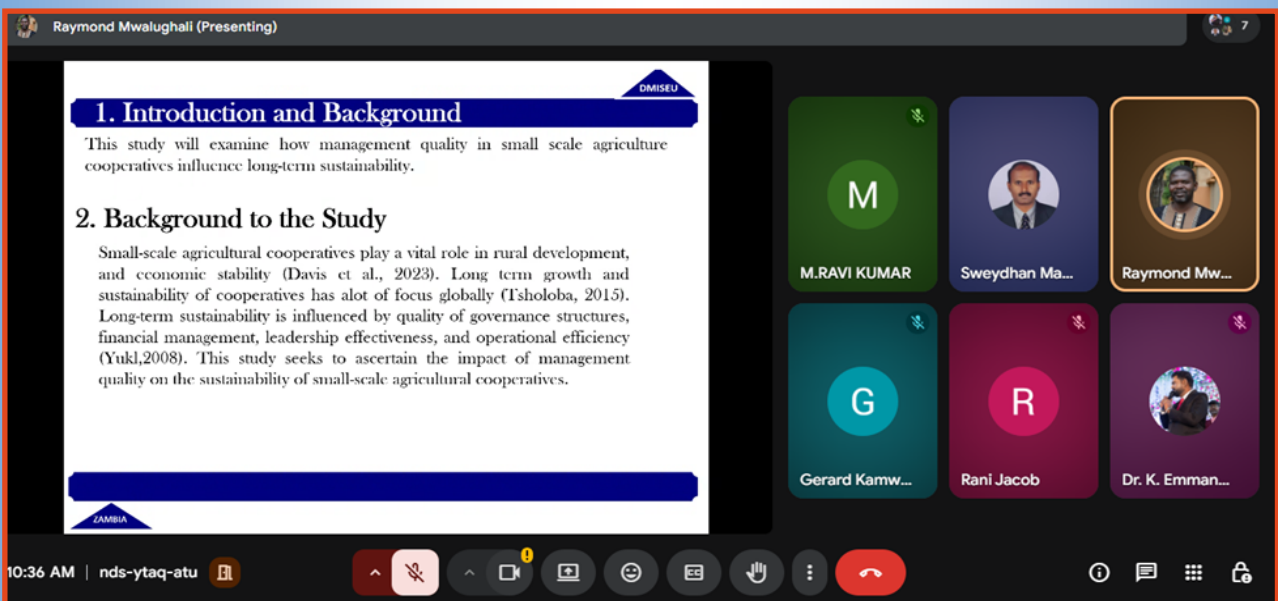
Raymond Mwalughali (Presenting)

7

DMISEU

1. Introduction and Background

This study will examine how management quality in small scale agriculture cooperatives influence long-term sustainability.

2. Background to the Study

Small-scale agricultural cooperatives play a vital role in rural development, and economic stability (Davis et al., 2023). Long term growth and sustainability of cooperatives has alot of focus globally (Tsholoba, 2015). Long-term sustainability is influenced by quality of governance structures, financial management, leadership effectiveness, and operational efficiency (Yukl,2008). This study seeks to ascertain the impact of management quality on the sustainability of small-scale agricultural cooperatives.

ZAMBIA

M
M.RAVI KUMAR

Sweydhan Ma...

Raymond Mw...

G
Gerard Kamw...

R
Rani Jacob

Dr. K. Emman...

10:36 AM | nds-ytaq-atu